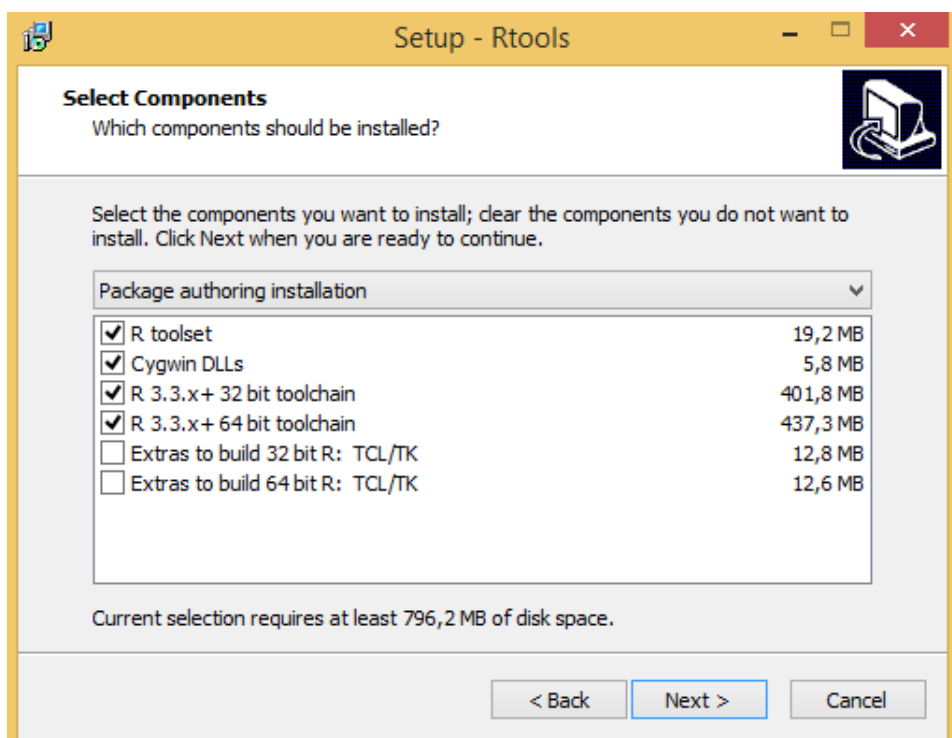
Setup - Rtools

Select Components
Which components should be installed?

Select the components you want to install; clear the components you do not want to install. Click Next when you are ready to continue.

Package authoring installation

| | Component | Size |
|---|---|---|
| ☑ | R toolset | 19,2 MB |
| ☑ | Cygwin DLLs | 5,8 MB |
| ☑ | R 3.3.x+ 32 bit toolchain | 401,8 MB |
| ☑ | R 3.3.x+ 64 bit toolchain | 437,3 MB |
| ☐ | Extras to build 32 bit R: TCL/TK | 12,8 MB |
| ☐ | Extras to build 64 bit R: TCL/TK | 12,6 MB |

Current selection requires at least 796,2 MB of disk space.

< Back
Next >
Cancel